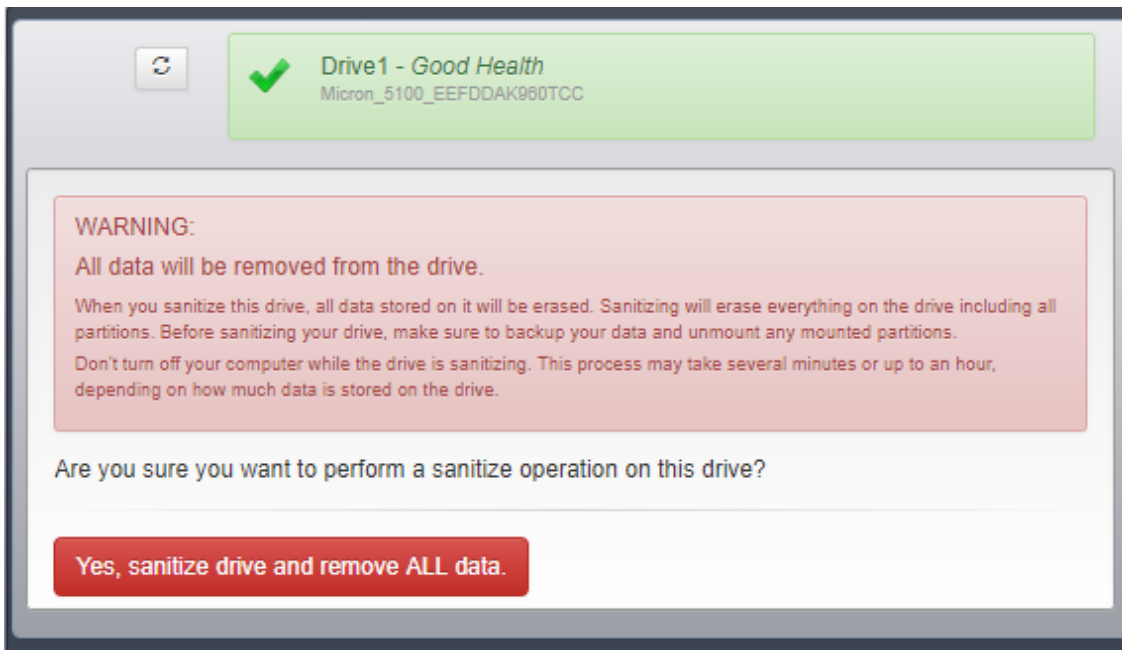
Drive1 - Good Health
Micron_5100_EEFDDAK960TCC

WARNING:

All data will be removed from the drive.

When you sanitize this drive, all data stored on it will be erased. Sanitizing will erase everything on the drive including all partitions. Before sanitizing your drive, make sure to backup your data and unmount any mounted partitions.

Don't turn off your computer while the drive is sanitizing. This process may take several minutes or up to an hour, depending on how much data is stored on the drive.

Are you sure you want to perform a sanitize operation on this drive?

Yes, sanitize drive and remove ALL data.